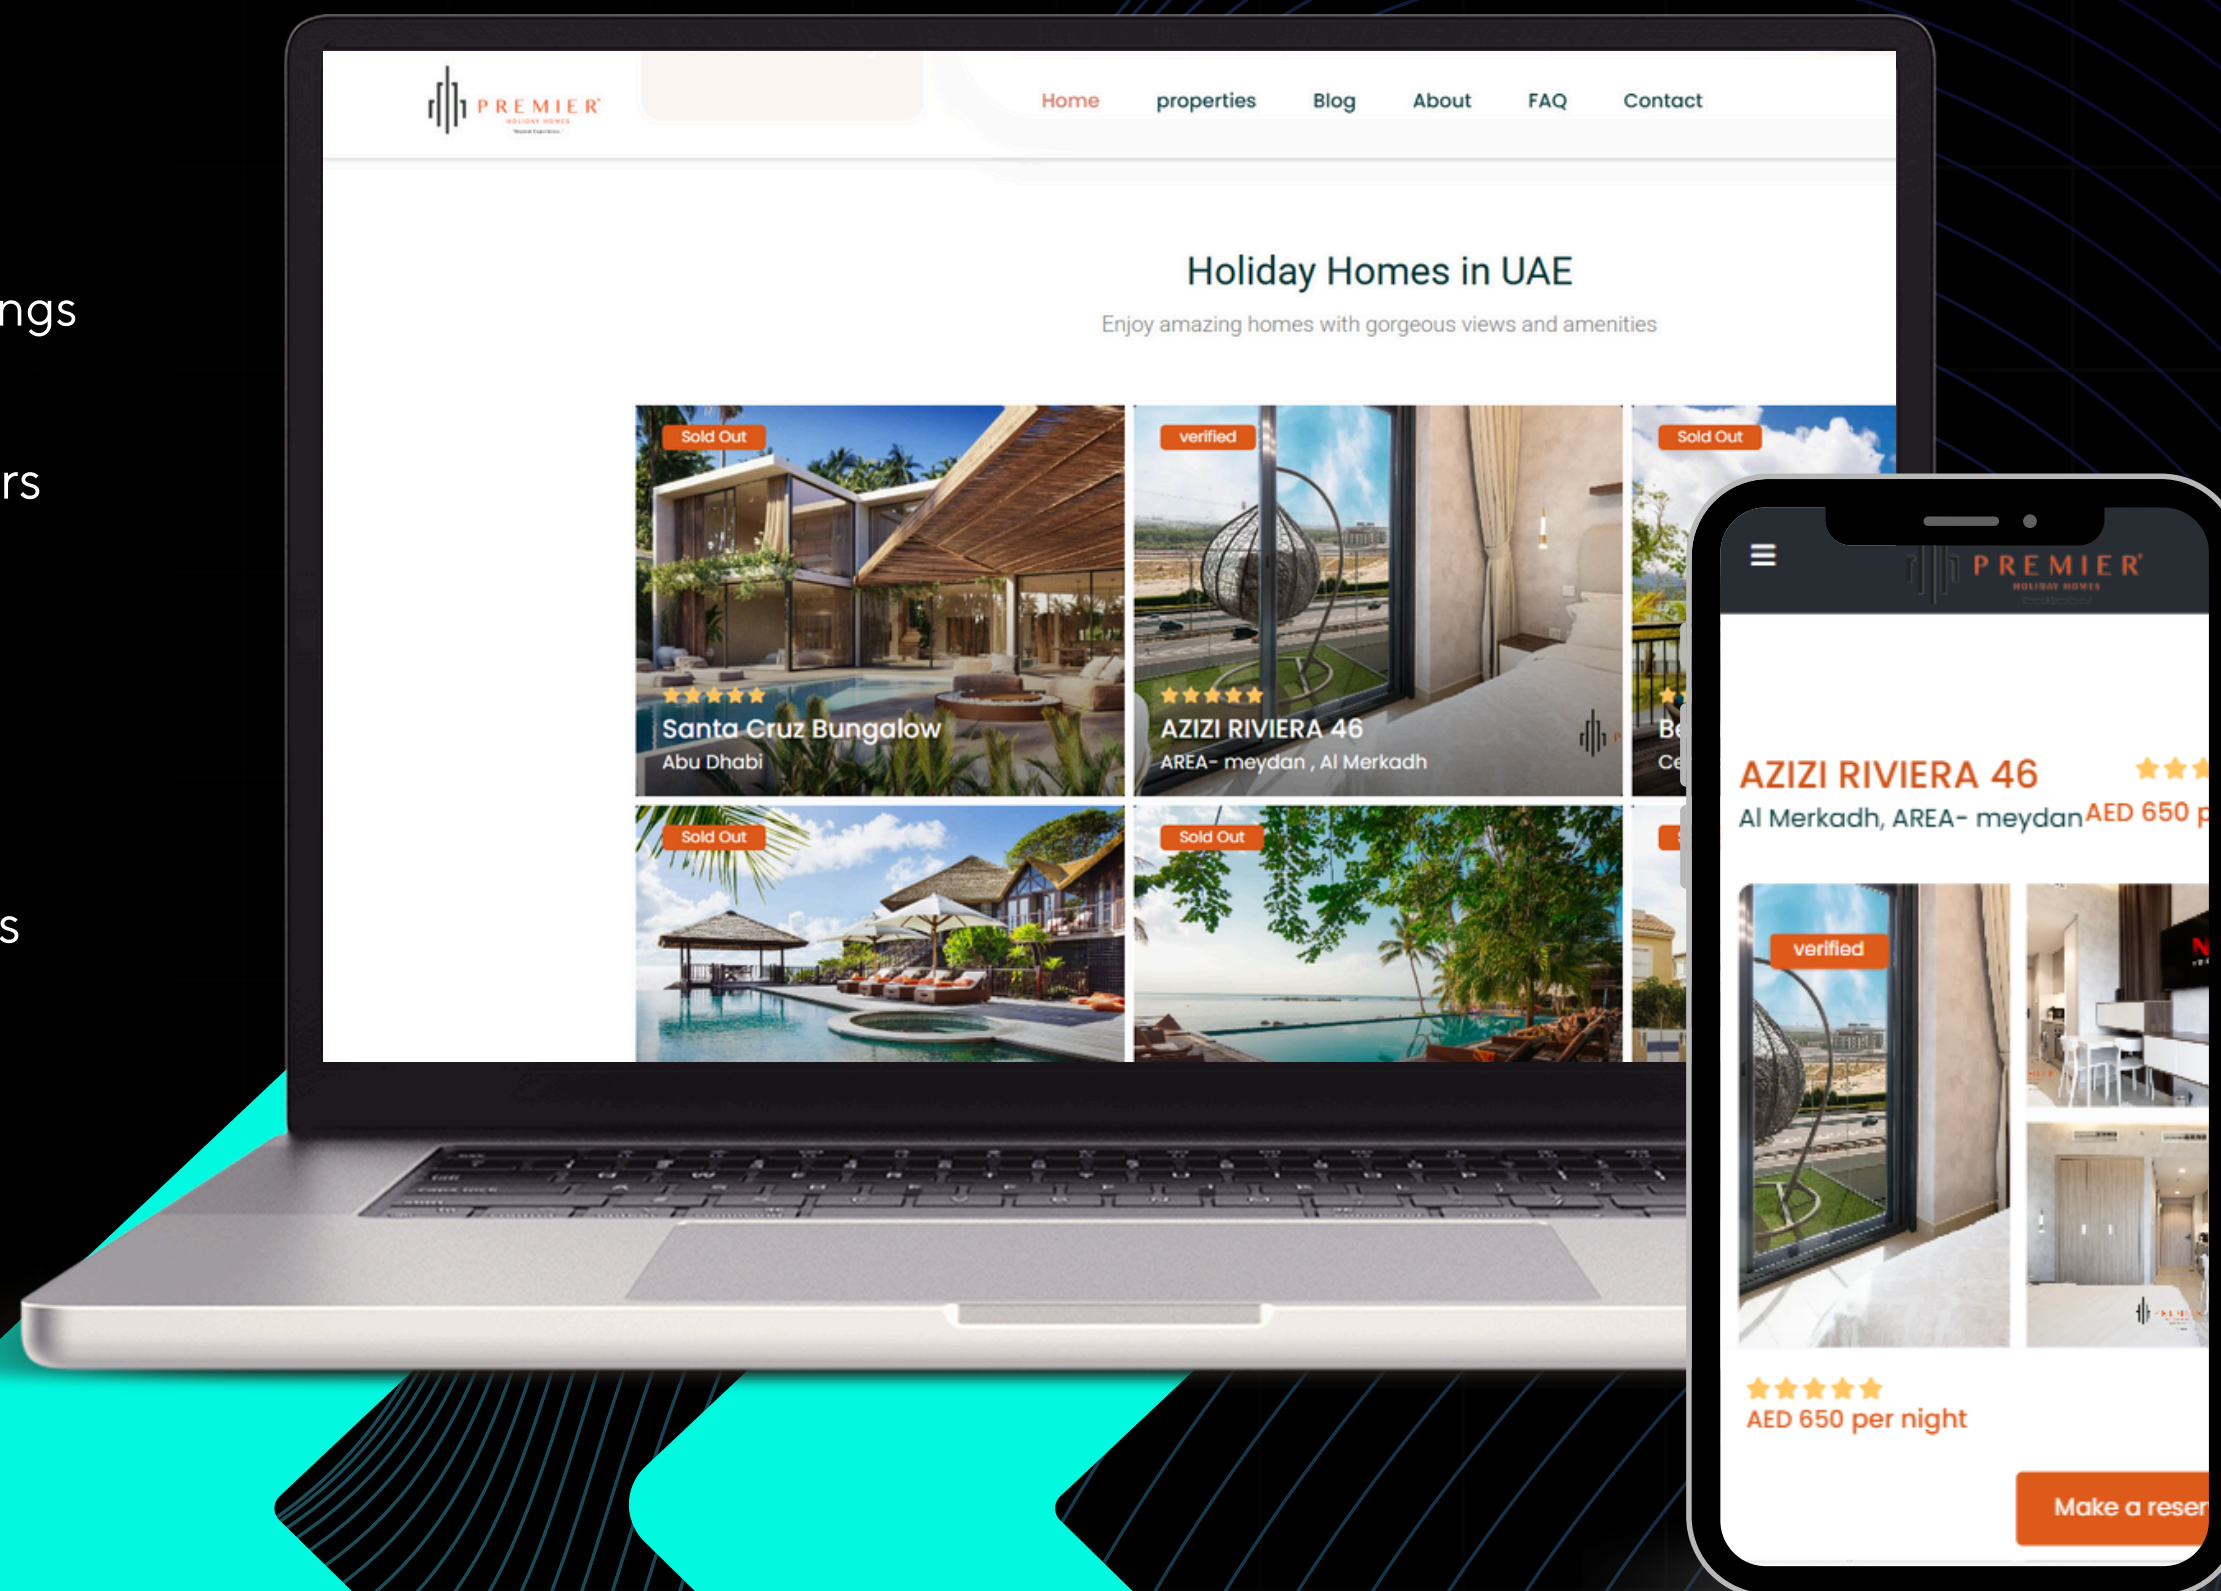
ngs

rs

s

PREMIER HOLIDAY HOMES

Home properties Blog About FAQ Contact

Holiday Homes in UAE

Enjoy amazing homes with gorgeous views and amenities

Sold Out

Santa Cruz Bungalow
Abu Dhabi

verified

AZIZI RIVIERA 46
AREA- meydan , Al Merkadh

Sold Out

Be
Ce

Sold Out

Sold Out

PREMIER HOLIDAY HOMES

AZIZI RIVIERA 46
Al Merkadh, AREA- meydan AED 650 p

verified

AED 650 per night

Make a reser